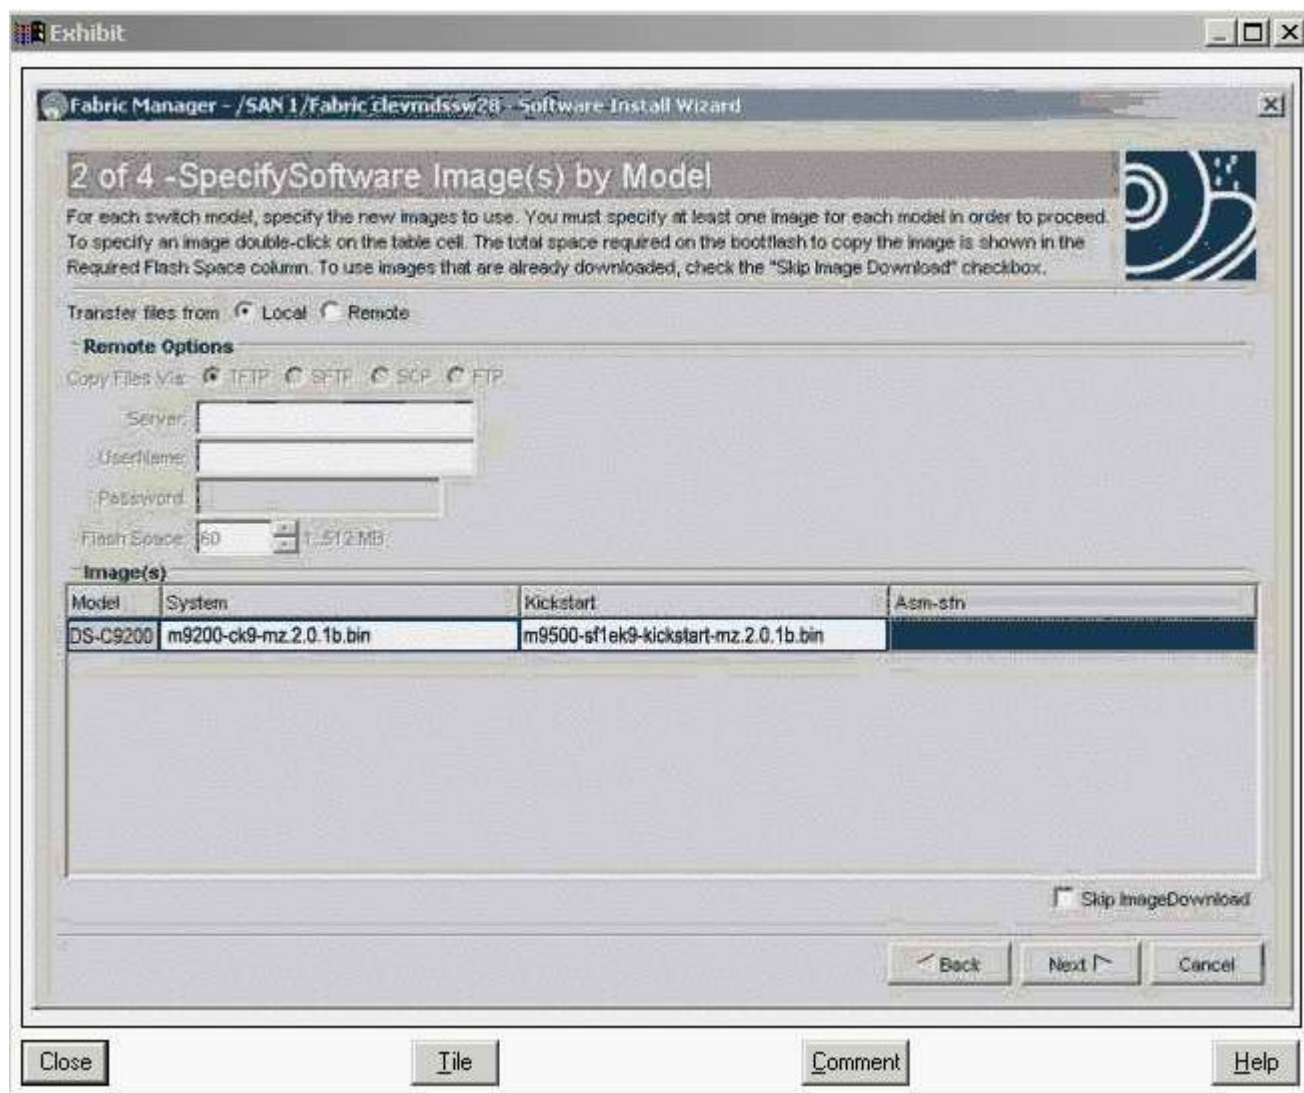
Exhibit

Fabric Manager - /SAN 1/Fabric clevmdssw28 - Software Install Wizard

2 of 4 -SpecifySoftware Image(s) by Model

For each switch model, specify the new images to use. You must specify at least one image for each model in order to proceed. To specify an image double-click on the table cell. The total space required on the bootflash to copy the image is shown in the Required Flash Space column. To use images that are already downloaded, check the "Skip Image Download" checkbox.

Transfer files from Local Remote

Remote Options

Copy Files Via: TFTP SFTP SCP FTP

Server:

UserName:

Password:

Flash Space: 60 1..512 MB

Image(s)

| Model | System | Kickstart | Asm-sfn |
|---|---|---|---|
| DS-C9200 | m9200-ck9-mz.2.0.1b.bin | m9500-sf1ek9-kickstart-mz.2.0.1b.bin | |

Skip ImageDownload

Back Next Cancel

Close Tile Comment Help